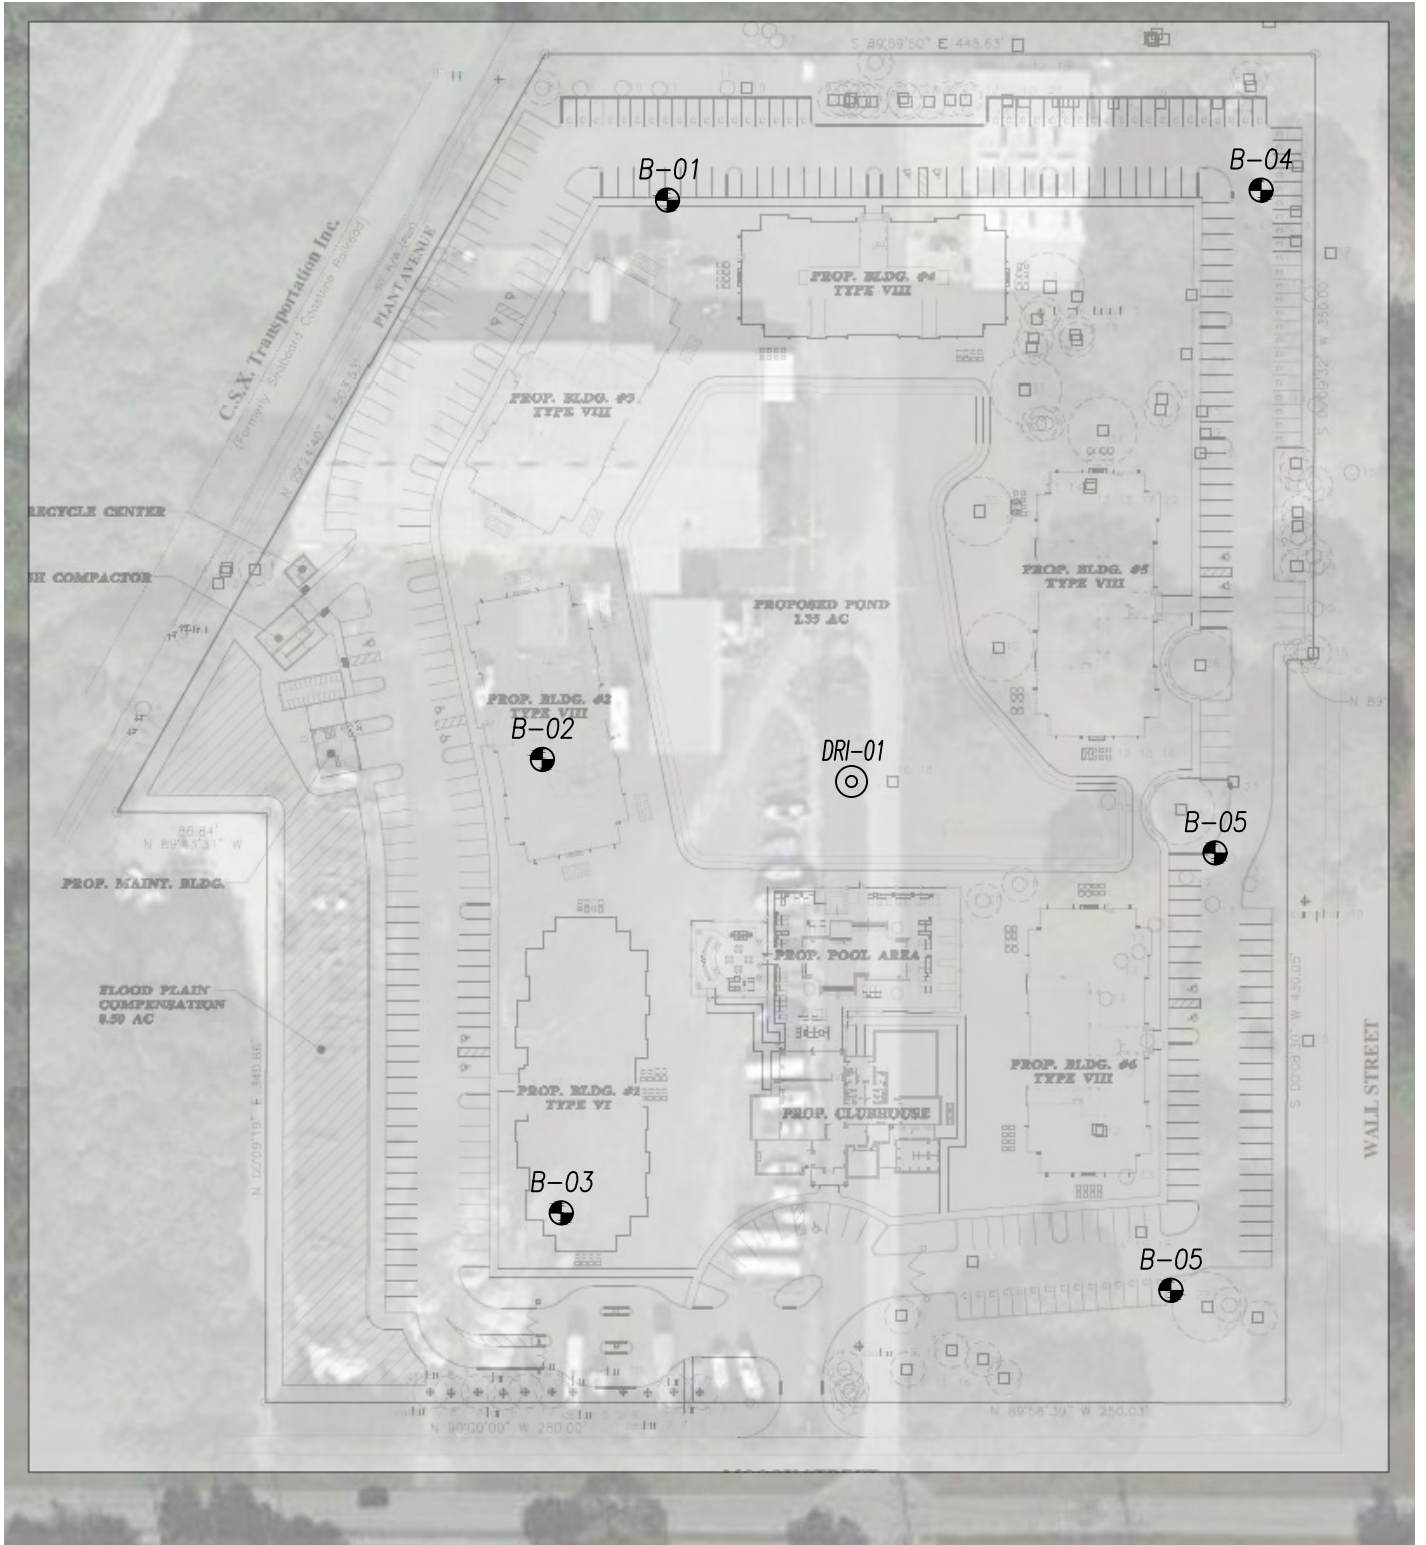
S 89°59'50" E 445.63'

B–01

B–04

PROP. BLDG. #4
TYPE VIII

C.S.X. Transportation Inc.
(Formerly Seaboard Coastline Railroad)

PLANT AVENUE

N 29°14'40" E 503.53'

PROP. BLDG. #3
TYPE VIII

S 00°09'52" W 350.00'

RECYCLE CENTER

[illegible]H COMPACTOR

PROP. BLDG. #5
TYPE VIII

PROPOSED POND
1.35 AC

PROP. BLDG. #2
TYPE VIII

B–02

DRI–01

N 89°

86.84'
N 89°43'31" W

B–05

PROP. MAINT. BLDG.

PROP. POOL AREA

FLOOD PLAIN
COMPENSATION
0.50 AC

S 00°09'30" W 450.05'

N 00°09'19" E 340.86'

PROP. BLDG. #1
TYPE VI

PROP. CLUBHOUSE

PROP. BLDG. #6
TYPE VIII

WALL STREET

B–03

B–05

N 89°58'39" W 250.53'

N 90°00'00" W 280.00'